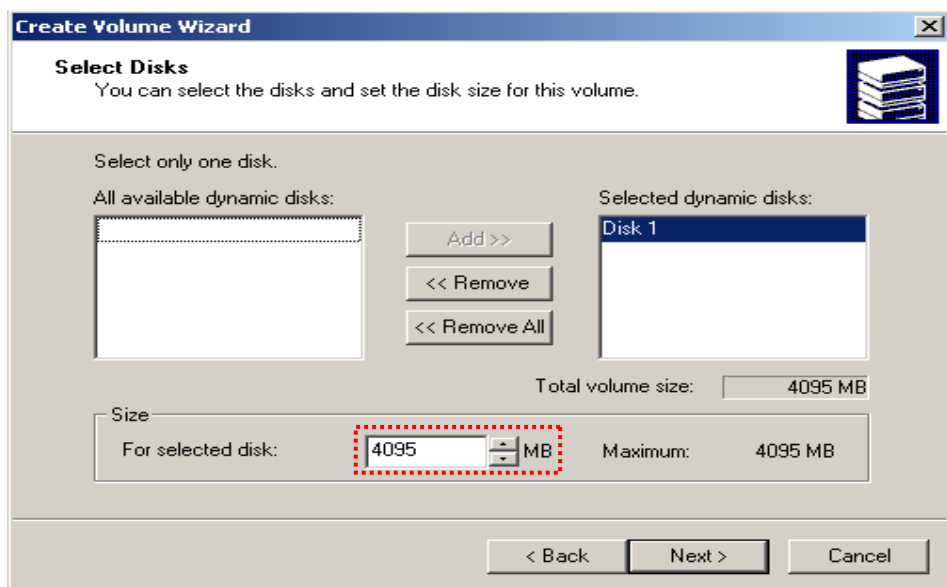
Create Volume Wizard

Select Disks
You can select the disks and set the disk size for this volume.

Select only one disk.

All available dynamic disks:

Add >>

<< Remove

<< Remove All

Selected dynamic disks:

Disk 1

Total volume size: 4095 MB

Size

For selected disk: 4095 MB

Maximum: 4095 MB

< Back

Next >

Cancel